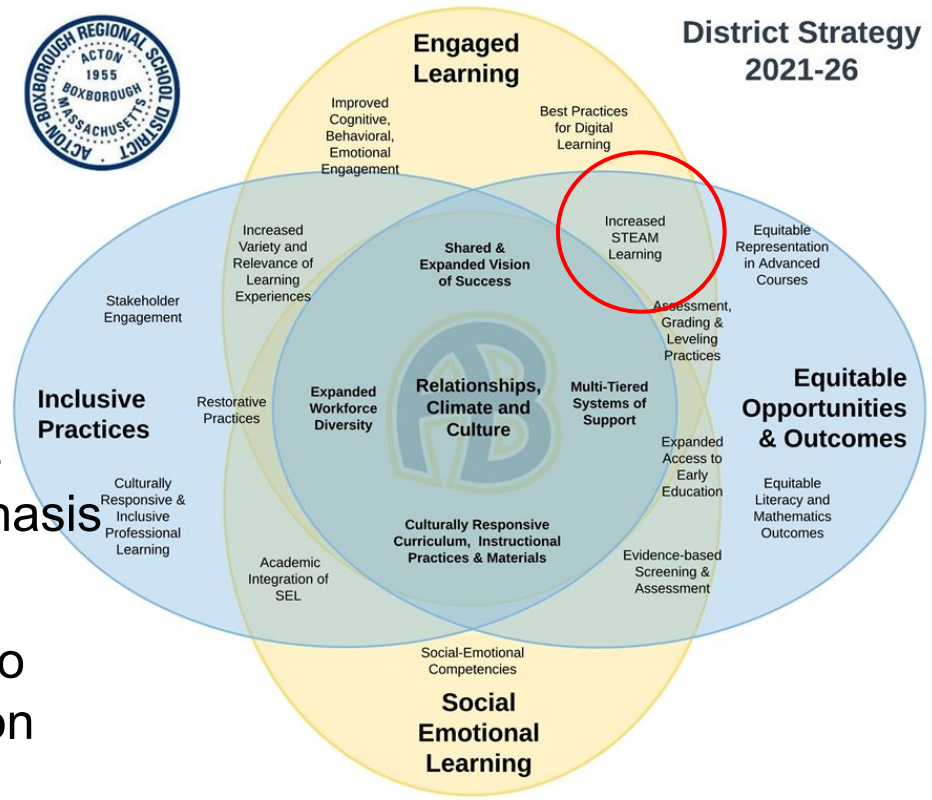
ACTON BOXBOROUGH REGIONAL SCHOOL DISTRICT
ACTON 1955 BOXBOROUGH MASSACHUSETTS

District Strategy
2021-26

Engaged Learning

Improved Cognitive, Behavioral, Emotional Engagement

Best Practices for Digital Learning

Increased STEAM Learning

Equitable Representation in Advanced Courses

Increased Variety and Relevance of Learning Experiences

Shared & Expanded Vision of Success

Stakeholder Engagement

Assessment, Grading & Leveling Practices

Inclusive Practices

Restorative Practices

Expanded Workforce Diversity

Relationships, Climate and Culture

Multi-Tiered Systems of Support

Equitable Opportunities & Outcomes

Expanded Access to Early Education

Culturally Responsive & Inclusive Professional Learning

Equitable Literacy and Mathematics Outcomes

Culturally Responsive Curriculum, Instructional Practices & Materials

Academic Integration of SEL

Evidence-based Screening & Assessment

Social-Emotional Competencies

Social Emotional Learning

asis

o

on